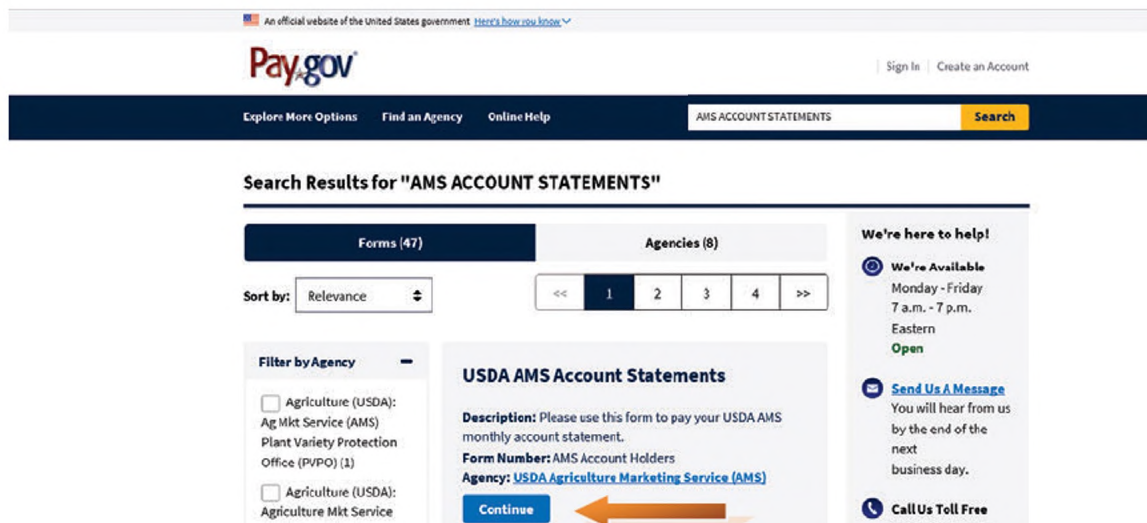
An official website of the United States government Here's how you know

Pay.gov

Sign In | Create an Account

Explore More Options Find an Agency Online Help

AMS ACCOUNT STATEMENTS

Search

Search Results for "AMS ACCOUNT STATEMENTS"

Forms (47)

Agencies (8)

Sort by: Relevance

<< 1 2 3 4 >>

Filter by Agency

Agriculture (USDA): Ag Mkt Service (AMS) Plant Variety Protection Office (PVPO) (1)

Agriculture (USDA): Agriculture Mkt Service

USDA AMS Account Statements

Description: Please use this form to pay your USDA AMS monthly account statement.

Form Number: AMS Account Holders

Agency: USDA Agriculture Marketing Service (AMS)

Continue

We're here to help!

We're Available

Monday - Friday

7 a.m. - 7 p.m.

Eastern

Open

Send Us A Message

You will hear from us by the end of the next business day.

Call Us Toll Free